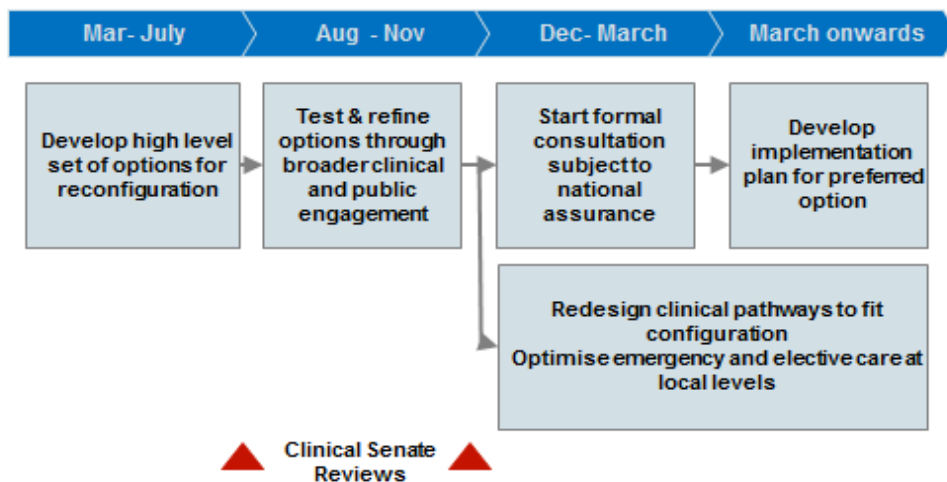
Mar- July

Aug - Nov

Dec- March

March onwards

Develop high level set of options for reconfiguration

Test & refine options through broader clinical and public engagement

Start formal consultation subject to national assurance

Develop implementation plan for preferred option

Redesign clinical pathways to fit configuration
Optimise emergency and elective care at local levels

Clinical Senate Reviews